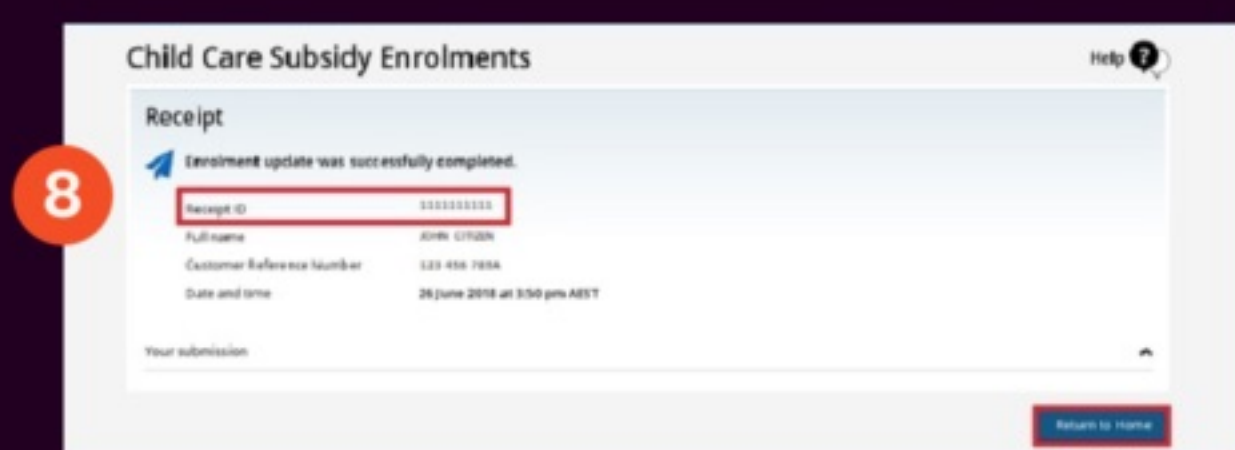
Child Care Subsidy Enrolments

Help

8

Receipt

Enrolment update was successfully completed.

Receipt ID 1111111111
Full name JOHN CITIZEN
Customer Reference Number 123 456 789A
Date and time 26 June 2018 at 3:50 pm AEST

Your submission

Return to Home